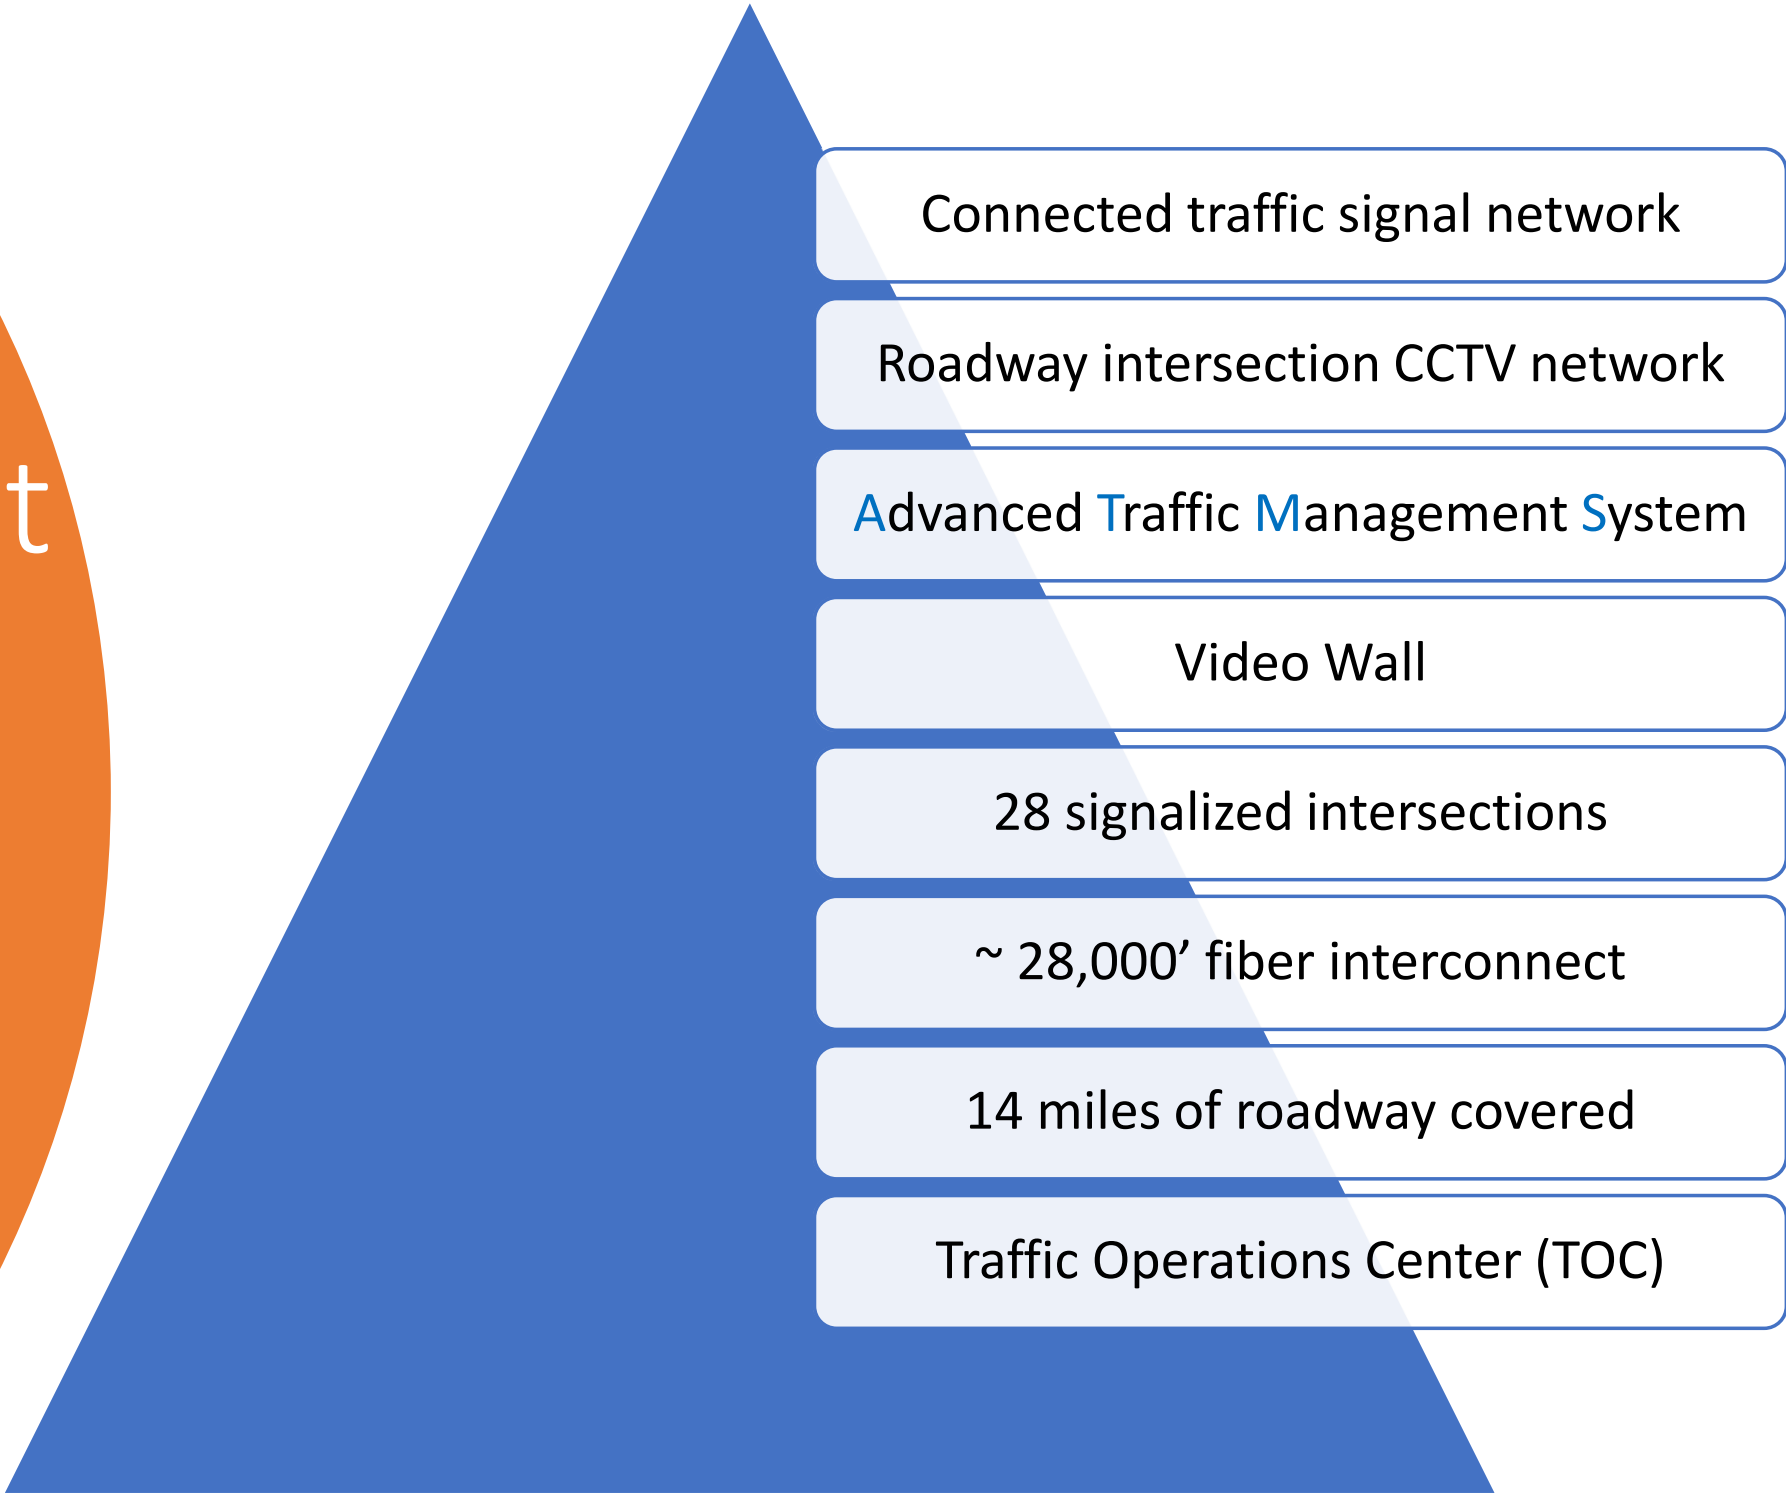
t

Connected traffic signal network

Roadway intersection CCTV network

Advanced Traffic Management System

Video Wall

28 signalized intersections

~ 28,000’ fiber interconnect

14 miles of roadway covered

Traffic Operations Center (TOC)